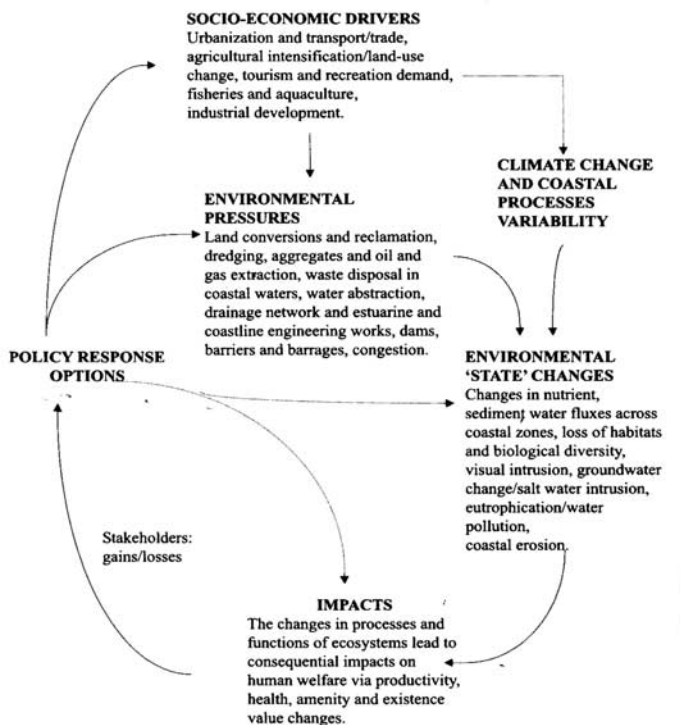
SOCIO-ECONOMIC DRIVERS
Urbanization and transport/trade, agricultural intensification/land-use change, tourism and recreation demand, fisheries and aquaculture, industrial development.

CLIMATE CHANGE AND COASTAL PROCESSES VARIABILITY

ENVIRONMENTAL PRESSURES
Land conversions and reclamation, dredging, aggregates and oil and gas extraction, waste disposal in coastal waters, water abstraction, drainage network and estuarine and coastline engineering works, dams, barriers and barrages, congestion.

POLICY RESPONSE OPTIONS

ENVIRONMENTAL 'STATE' CHANGES
Changes in nutrient, sediment water fluxes across coastal zones, loss of habitats and biological diversity, visual intrusion, groundwater change/salt water intrusion, eutrophication/water pollution, coastal erosion.

Stakeholders: gains/losses

IMPACTS
The changes in processes and functions of ecosystems lead to consequential impacts on human welfare via productivity, health, amenity and existence value changes.